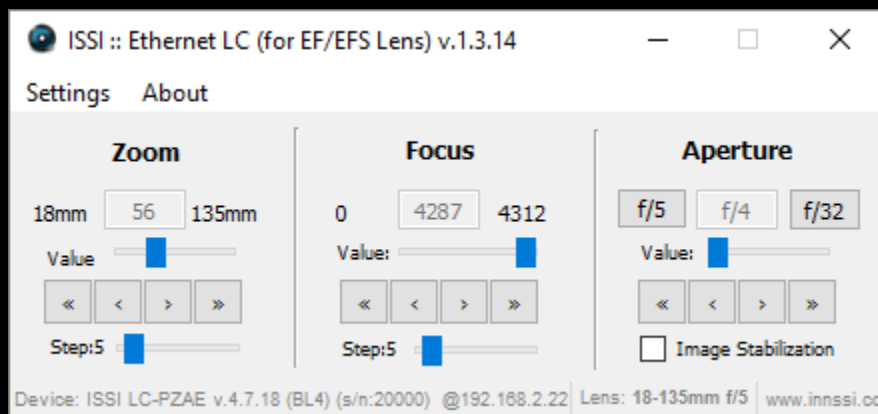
ISSI :: Ethernet LC (for EF/EFS Lens) v.1.3.14

Settings About

Zoom

18mm 56 135mm

Value

« ‹ › »

Step:5

Focus

0 4287 4312

Value:

« ‹ › »

Step:5

Aperture

f/5 f/4 f/32

Value:

« ‹ › »

Image Stabilization

Device: ISSI LC-PZAE v.4.7.18 (BL4) (s/n:20000) @192.168.2.22 Lens: 18-135mm f/5 www.innssi.co